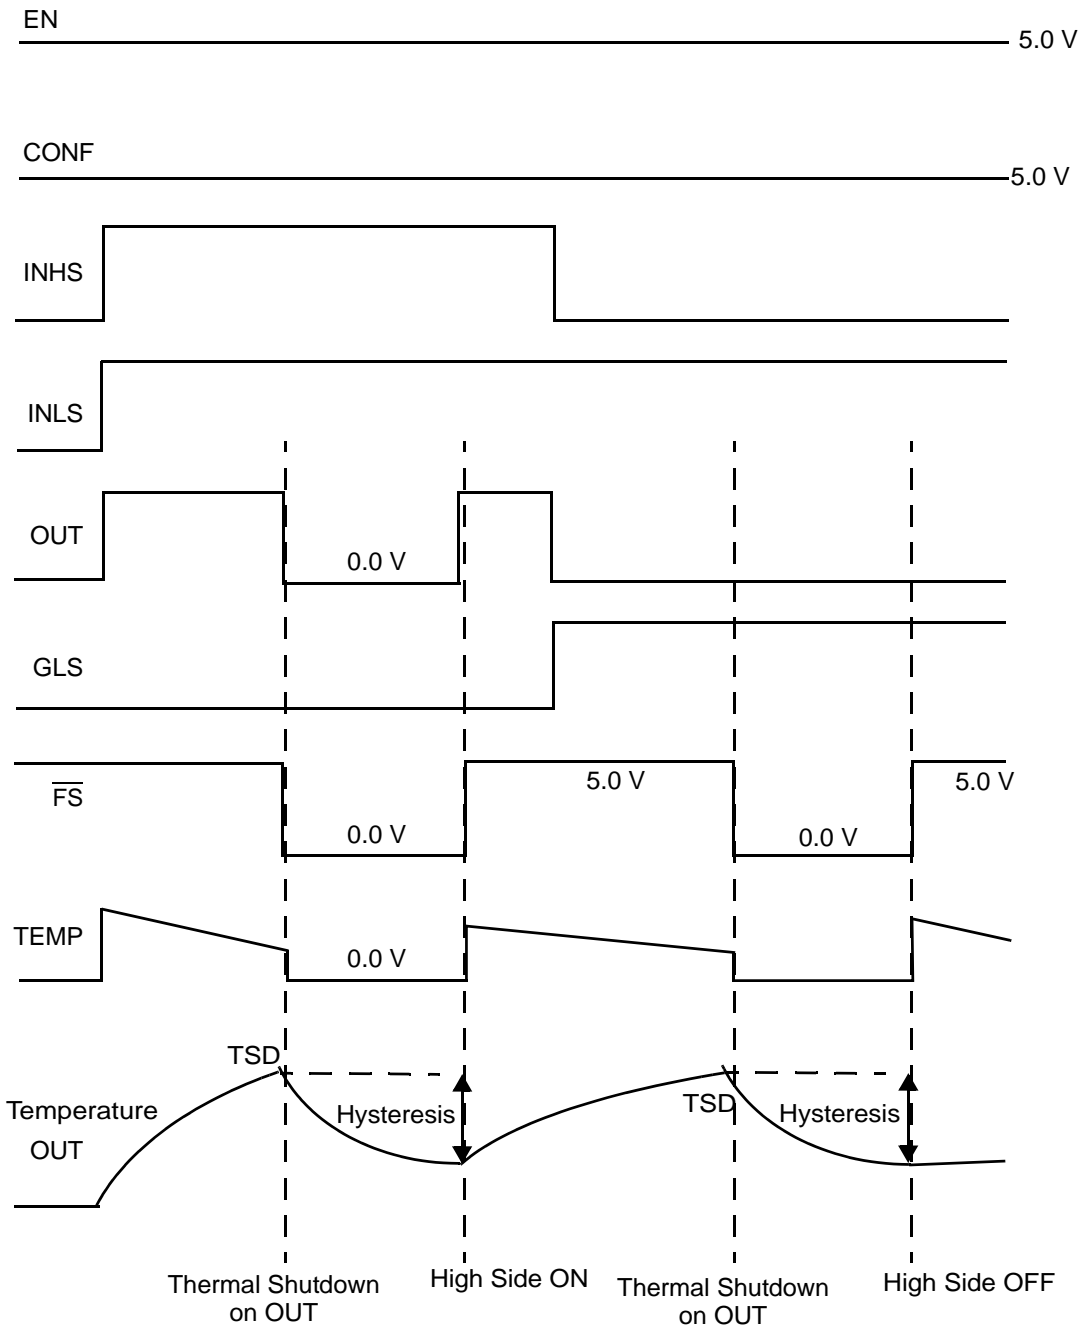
EN

5.0 V

CONF

5.0 V

INHS

INLS

OUT

0.0 V

GLS

$\overline{FS}$

0.0 V

5.0 V

0.0 V

5.0 V

TEMP

0.0 V

TSD

Temperature OUT

Hysteresis

TSD

Hysteresis

Thermal Shutdown on OUT

High Side ON

Thermal Shutdown on OUT

High Side OFF